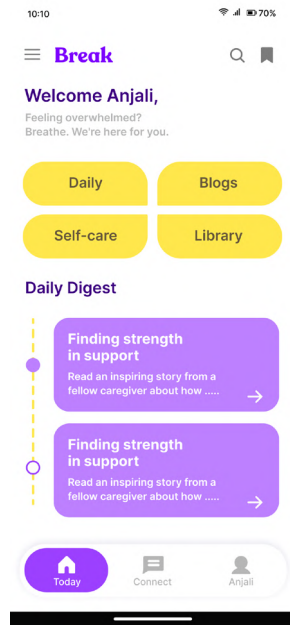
10:10

70%

Break

Welcome Anjali,

Feeling overwhelmed? Breathe. We're here for you.

Daily

Blogs

Self-care

Library

Daily Digest

Finding strength in support

Read an inspiring story from a fellow caregiver about how .....

Finding strength in support

Read an inspiring story from a fellow caregiver about how .....

Today

Connect

Anjali